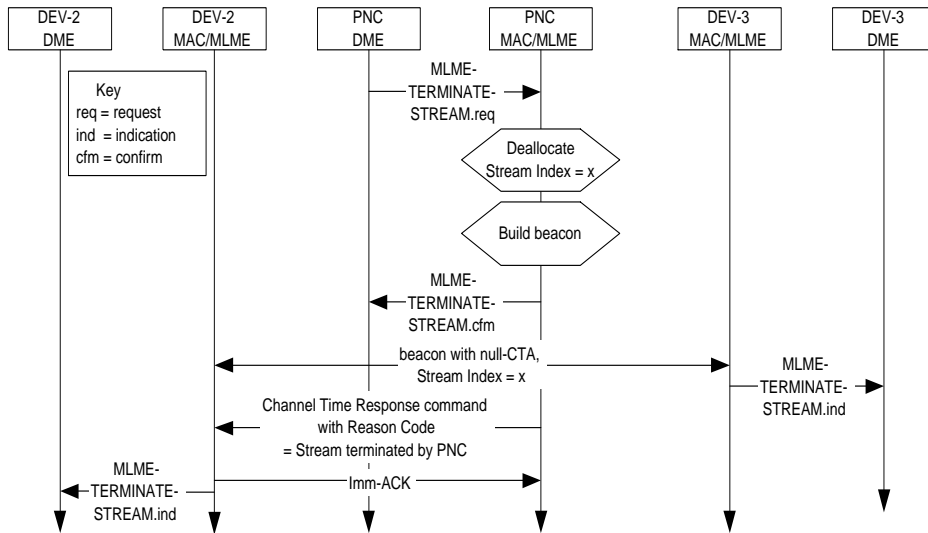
DEV-2 DME

DEV-2 MAC/MLME

PNC DME

PNC MAC/MLME

DEV-3 MAC/MLME

DEV-3 DME

Key
req = request
ind = indication
cfm = confirm

MLME-TERMINATE-STREAM.req

Deallocate Stream Index = x

Build beacon

MLME-TERMINATE-STREAM.cfm

beacon with null-CTA, Stream Index = x

MLME-TERMINATE-STREAM.ind

Channel Time Response command with Reason Code = Stream terminated by PNC

MLME-TERMINATE-STREAM.ind

Imm-ACK